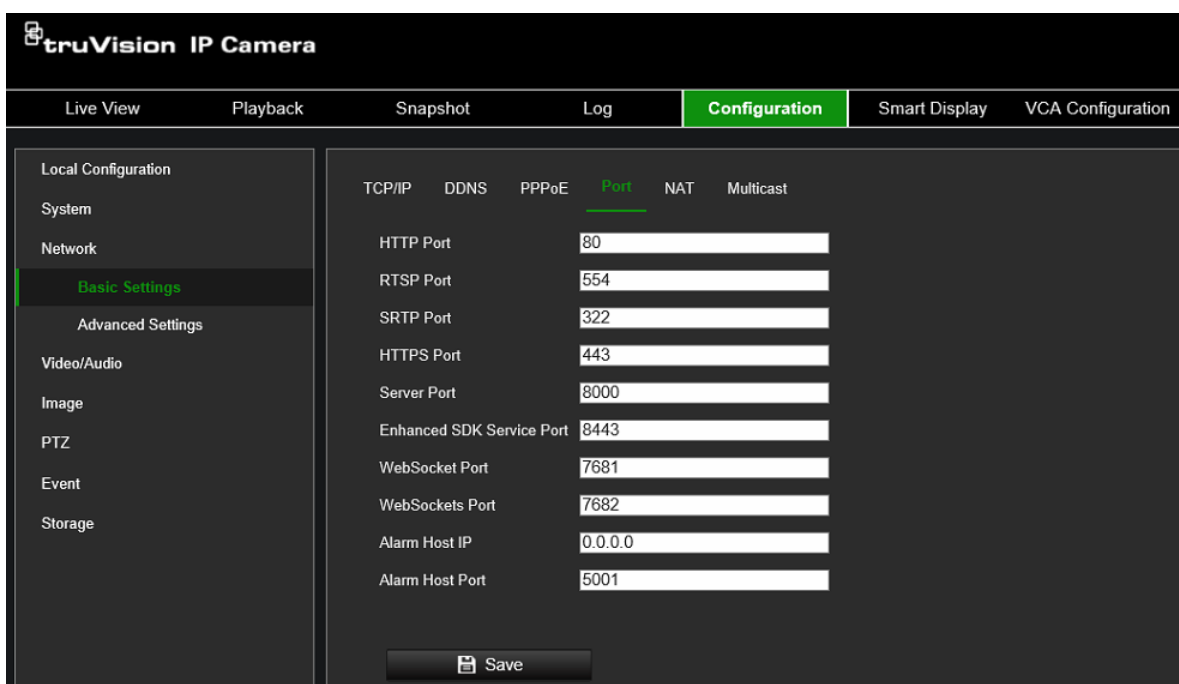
truVision IP Camera

Live View | Playback | Snapshot | Log | Configuration | Smart Display | VCA Configuration

Local Configuration
System
Network
Basic Settings
Advanced Settings
Video/Audio
Image
PTZ
Event
Storage

TCP/IP DDNS PPPoE Port NAT Multicast

HTTP Port 80
RTSP Port 554
SRTP Port 322
HTTPS Port 443
Server Port 8000
Enhanced SDK Service Port 8443
WebSocket Port 7681
WebSockets Port 7682
Alarm Host IP 0.0.0.0
Alarm Host Port 5001

Save